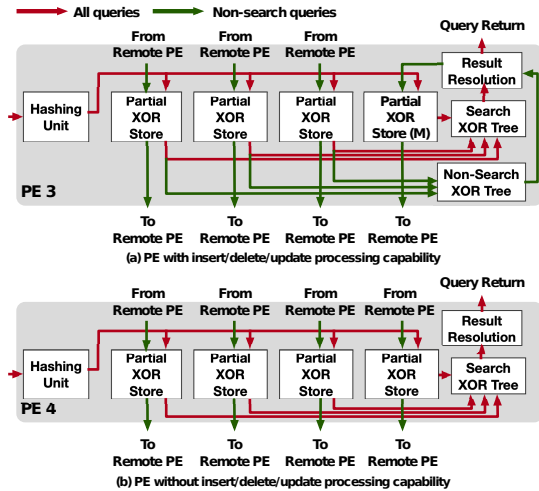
All queries
Non-search queries

Query Return

From Remote PE
From Remote PE
From Remote PE
From Remote PE

Result Resolution

Hashing Unit

Partial XOR Store
Partial XOR Store
Partial XOR Store
Partial XOR Store (M)

Search XOR Tree

Non-Search XOR Tree

PE 3

To Remote PE
To Remote PE
To Remote PE
To Remote PE

(a) PE with insert/delete/update processing capability

Query Return

From Remote PE
From Remote PE
From Remote PE
From Remote PE

Result Resolution

Hashing Unit

Partial XOR Store
Partial XOR Store
Partial XOR Store
Partial XOR Store

Search XOR Tree

PE 4

To Remote PE
To Remote PE
To Remote PE
To Remote PE

(b) PE without insert/delete/update processing capability